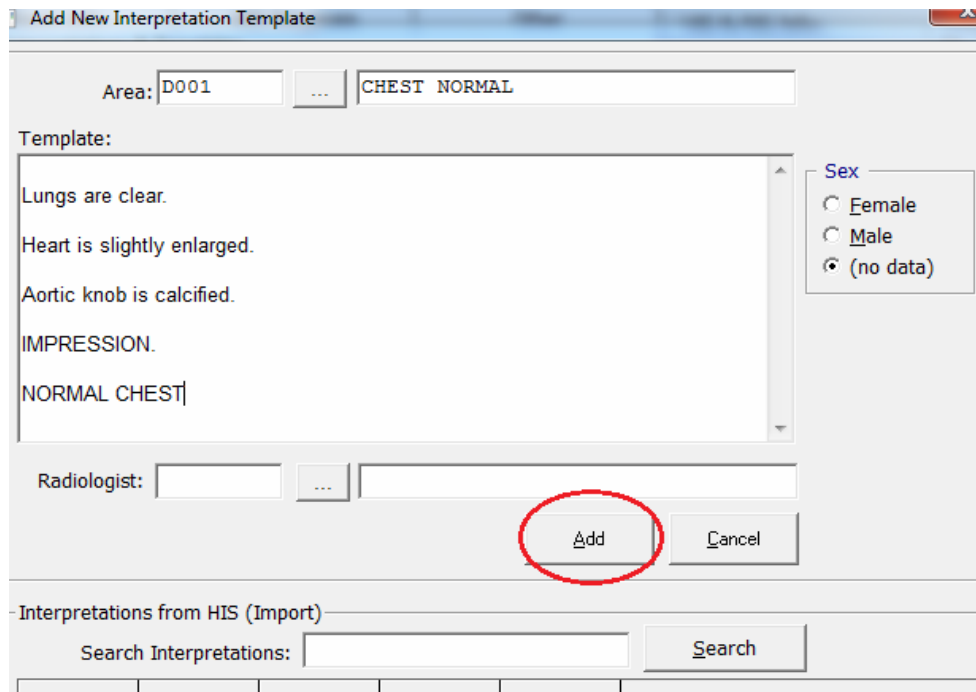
Add New Interpretation Template

Area: D001 ... CHEST NORMAL

Template:

Lungs are clear.

Heart is slightly enlarged.

Aortic knob is calcified.

IMPRESSION.

NORMAL CHEST

Sex
Female
Male
(no data)

Radiologist: ...

Add
Cancel

Interpretations from HIS (Import)

Search Interpretations:
Search